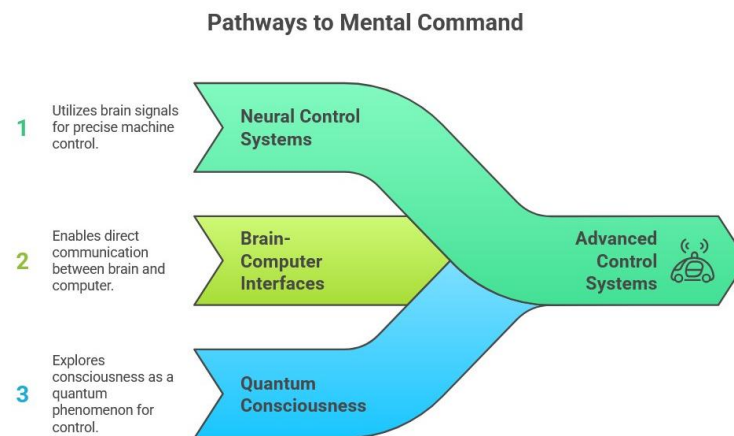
Pathways to Mental Command

1

Utilizes brain signals for precise machine control.

Neural Control Systems

2

Enables direct communication between brain and computer.

Brain-Computer Interfaces

3

Explores consciousness as a quantum phenomenon for control.

Quantum Consciousness

Advanced Control Systems